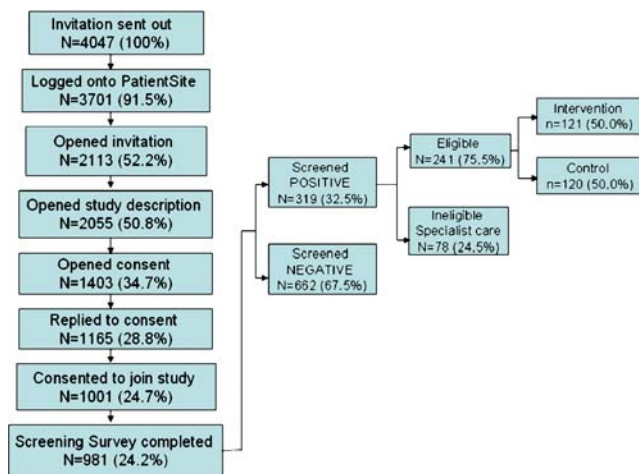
Invitation sent out
N=4047 (100%)

Logged onto PatientSite
N=3701 (91.5%)

Opened invitation
N=2113 (52.2%)

Opened study description
N=2055 (50.8%)

Opened consent
N=1403 (34.7%)

Replied to consent
N=1165 (28.8%)

Consented to join study
N=1001 (24.7%)

Screening Survey completed
N=981 (24.2%)

Screened POSITIVE
N=319 (32.5%)

Screened NEGATIVE
N=662 (67.5%)

Eligible
N=241 (75.5%)

Ineligible
Specialist care
N=78 (24.5%)

Intervention
n=121 (50.0%)

Control
n=120 (50.0%)